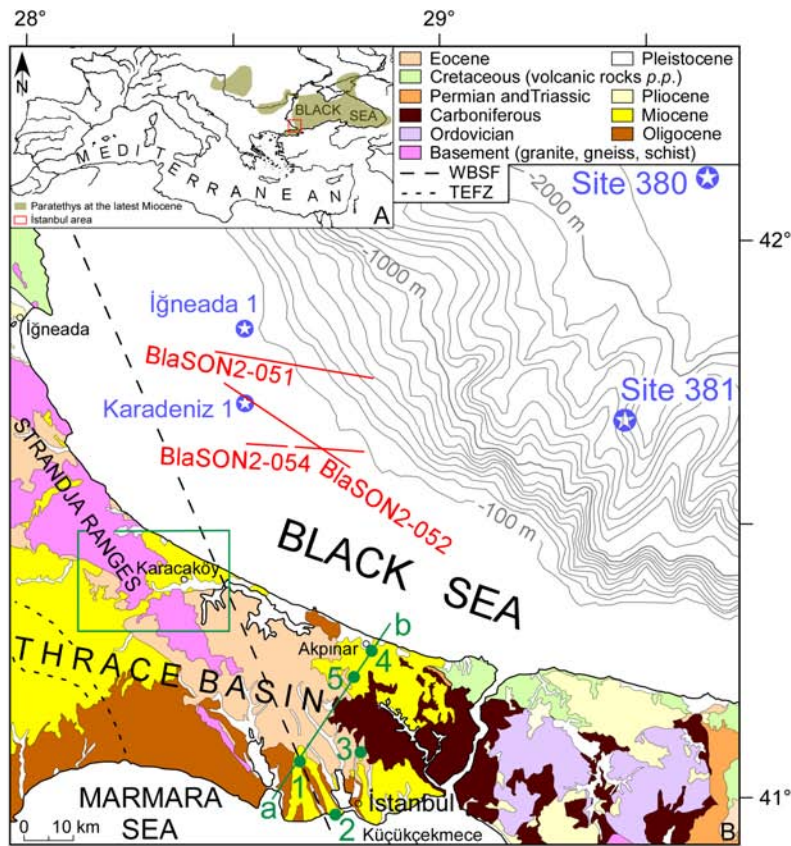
28°
29°
N
BLACK
SEA
MEDITERRANEAN
Paratethys at the latest Miocene
İstanbul area
A
Eocene
Cretaceous (volcanic rocks p.p.)
Permian andTriassic
Carboniferous
Ordovician
Basement (granite, gneiss, schist)
Pleistocene
Pliocene
Miocene
Oligocene
WBSF
TEFZ
-2000 m
Site 380
42°
-1000 m
İğneada 1
İğneada
BlaSON2-051
Karadeniz 1
Site 381
STRANDJA RANGES
BlaSON2-054
BlaSON2-052
-100 m
BLACK SEA
Karacaköy
b
Akpınar
4
5
THRACE BASIN
3
1
a
MARMARA SEA
İstanbul
2
Küçükçekmece
0 10 km
41°
B